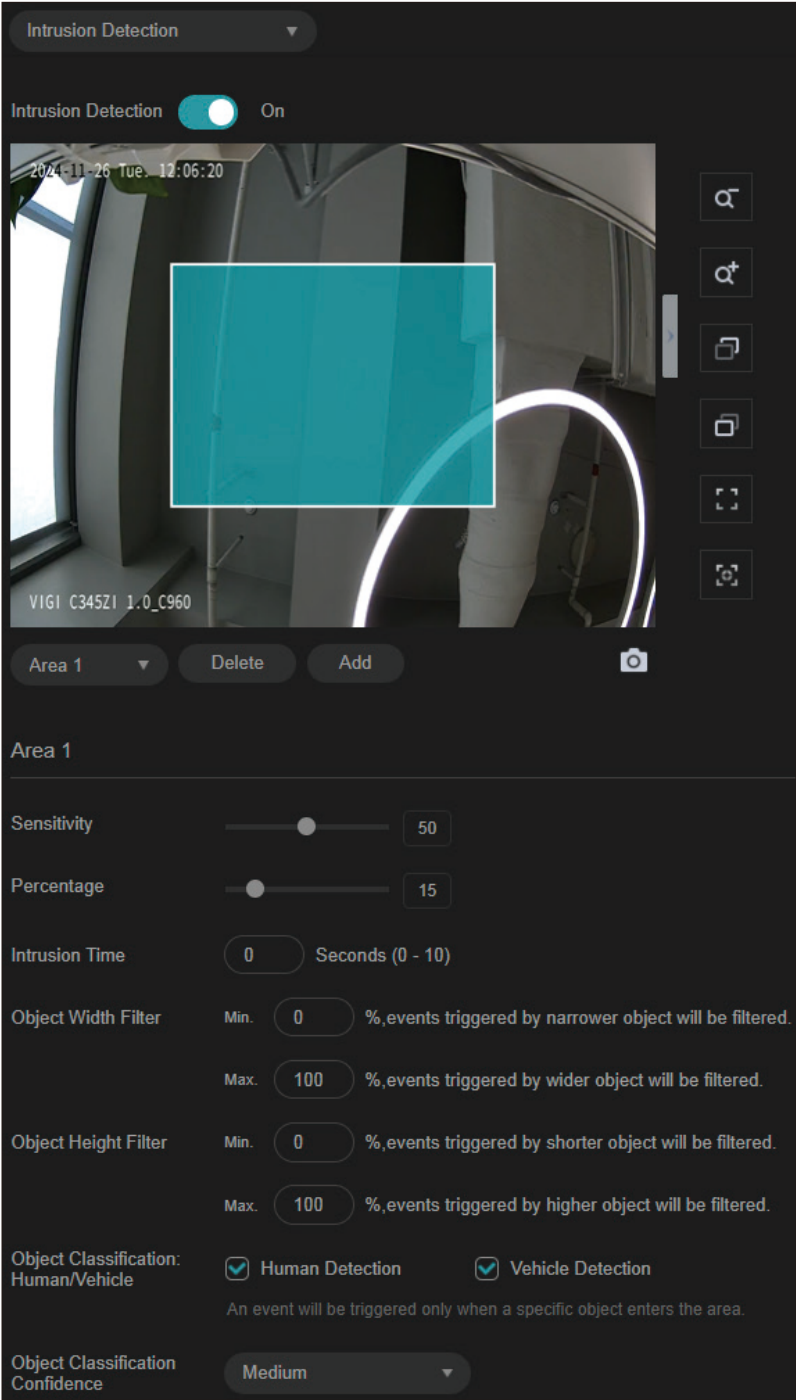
Intrusion Detection

Intrusion Detection On

2024-11-26 Tue. 12:06:20

VIGI C345ZI 1.0_C960

Area 1 Delete Add

Area 1

Sensitivity 50

Percentage 15

Intrusion Time 0 Seconds (0 - 10)

Object Width Filter Min. 0 %,events triggered by narrower object will be filtered.

Max. 100 %,events triggered by wider object will be filtered.

Object Height Filter Min. 0 %,events triggered by shorter object will be filtered.

Max. 100 %,events triggered by higher object will be filtered.

Object Classification: Human/Vehicle Human Detection Vehicle Detection

An event will be triggered only when a specific object enters the area.

Object Classification Confidence Medium